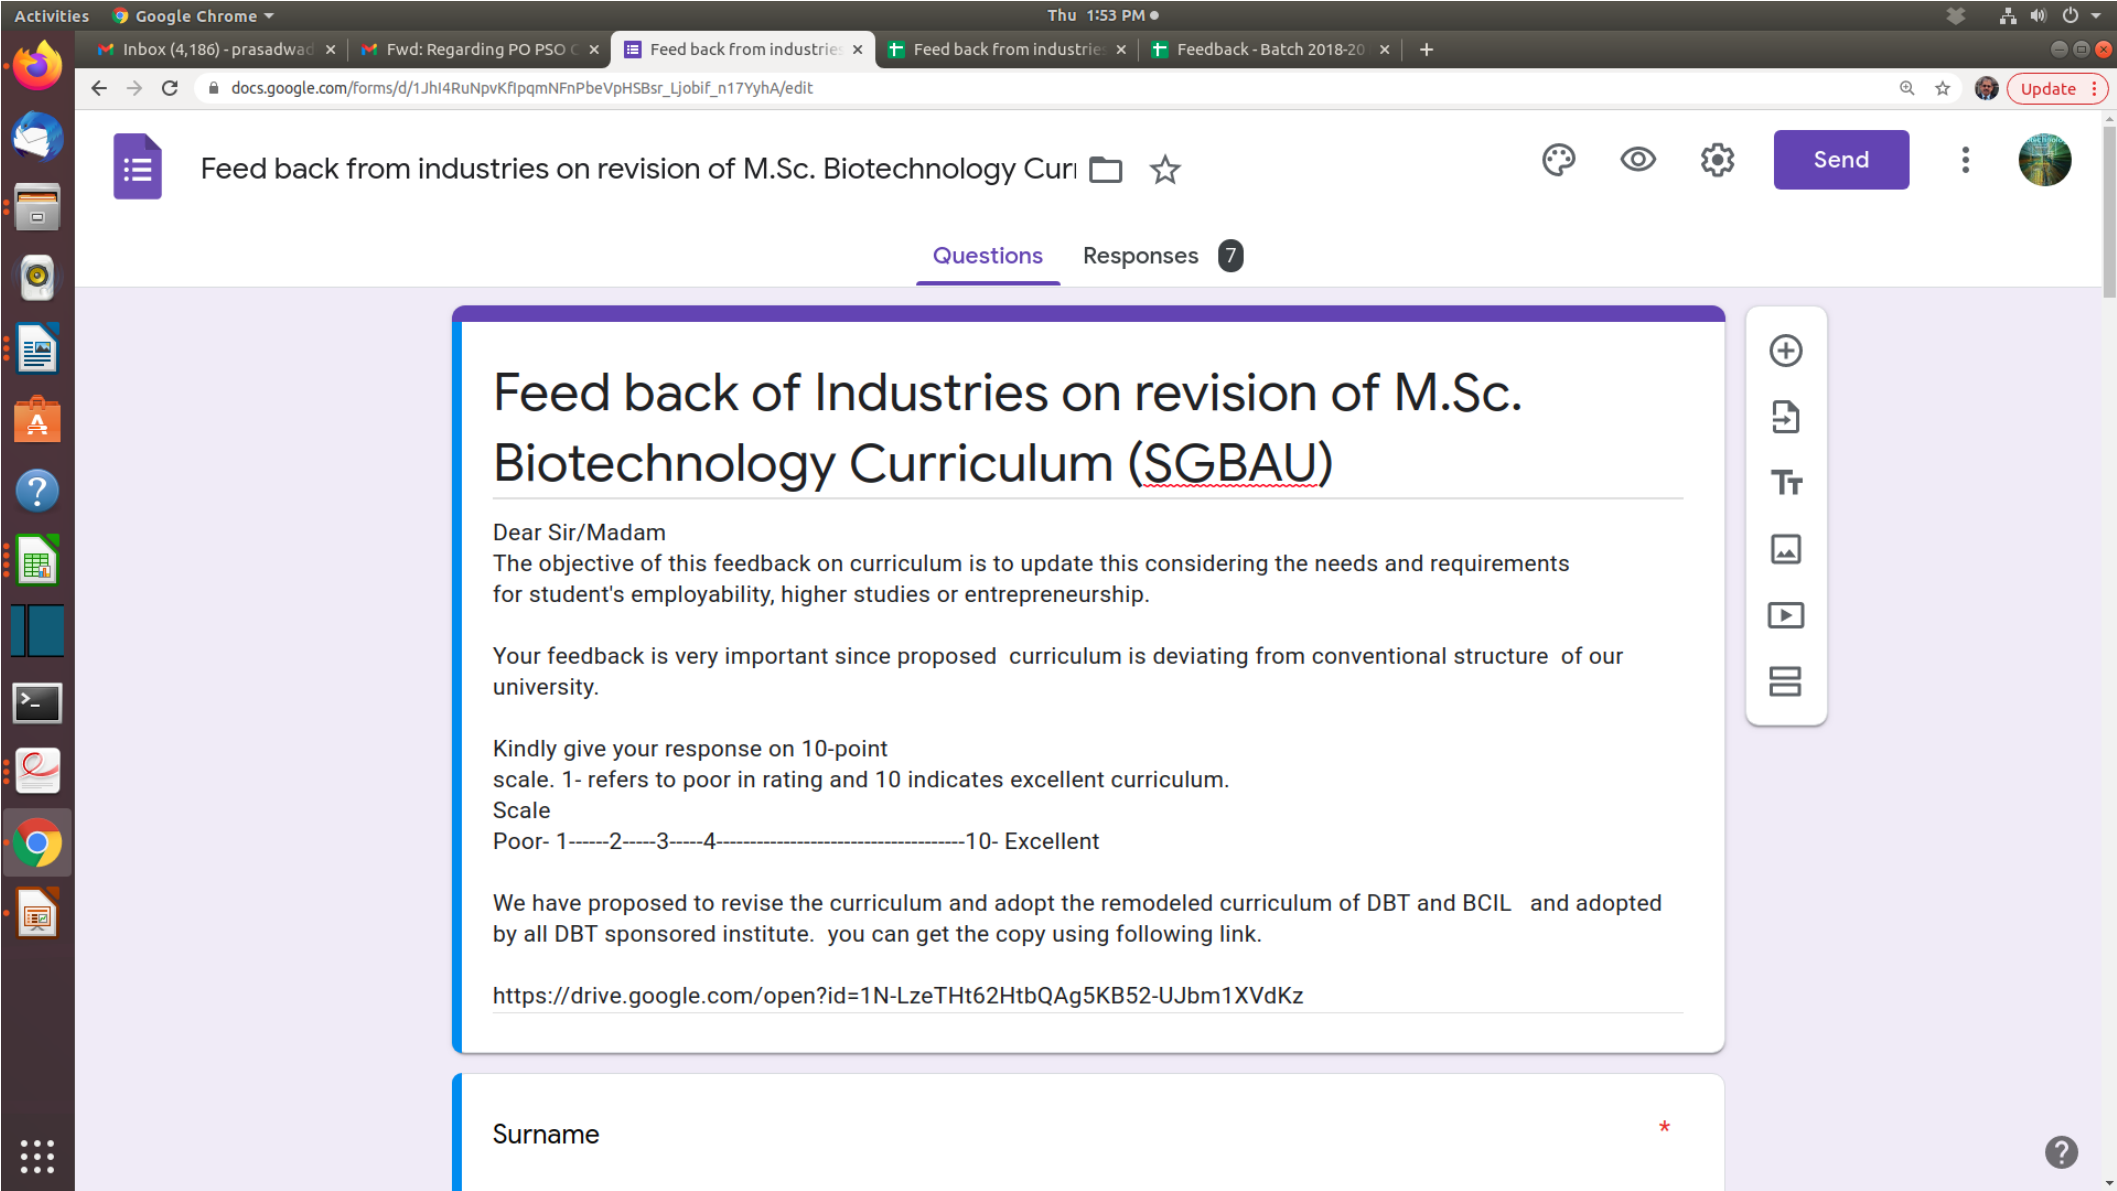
Activities Google Chrome

Thu 1:53 PM

Inbox (4,186) - prasadwad ×
Fwd: Regarding PO PSO C ×
Feed back from industrie ×
Feed back from industrie ×
Feedback - Batch 2018-20 ×

docs.google.com/forms/d/1Jhl4RuNpvKflpqmNFnPbeVpHSBsr_Ljobif_n17YyhA/edit

Update

Feed back from industries on revision of M.Sc. Biotechnology Curi

Send

Questions Responses 7

Feed back of Industries on revision of M.Sc. Biotechnology Curriculum (SGBAU)

Dear Sir/Madam
The objective of this feedback on curriculum is to update this considering the needs and requirements for student's employability, higher studies or entrepreneurship.

Your feedback is very important since proposed curriculum is deviating from conventional structure of our university.

Kindly give your response on 10-point
scale. 1- refers to poor in rating and 10 indicates excellent curriculum.
Scale
Poor- 1------2-----3-----4-----------------------------------10- Excellent

We have proposed to revise the curriculum and adopt the remodeled curriculum of DBT and BCIL and adopted by all DBT sponsored institute. you can get the copy using following link.

https://drive.google.com/open?id=1N-LzeTHt62HtbQAg5KB52-UJbm1XVdKz

Surname *